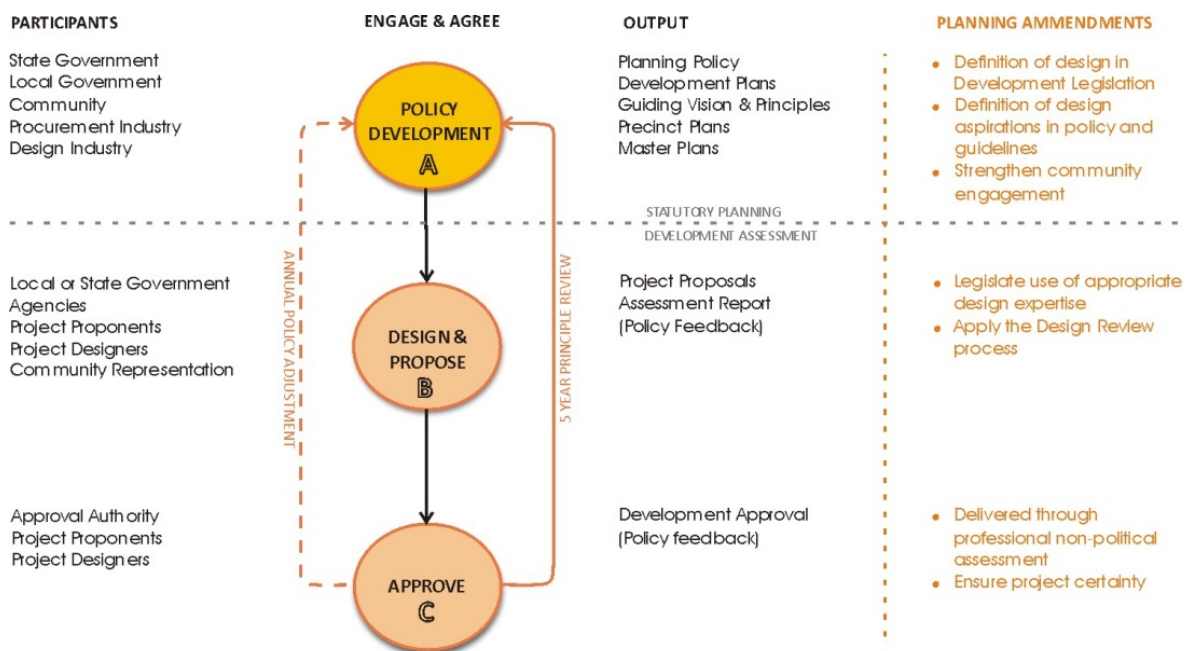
PARTICIPANTS

State Government
Local Government
Community
Procurement Industry
Design Industry

Local or State Government Agencies
Project Proponents
Project Designers
Community Representation

Approval Authority
Project Proponents
Project Designers

ENGAGE & AGREE

POLICY DEVELOPMENT
A

DESIGN & PROPOSE
B

APPROVE
C

ANNUAL POLICY ADJUSTMENT

5 YEAR PRINCIPLE REVIEW

OUTPUT

Planning Policy
Development Plans
Guiding Vision & Principles
Precinct Plans
Master Plans

STATUTORY PLANNING
DEVELOPMENT ASSESSMENT

Project Proposals
Assessment Report
(Policy Feedback)

Development Approval
(Policy feedback)

PLANNING AMMENDMENTS

• Definition of design in Development Legislation
• Definition of design aspirations in policy and guidelines
• Strengthen community engagement

• Legislate use of appropriate design expertise
• Apply the Design Review process

• Delivered through professional non-political assessment
• Ensure project certainty